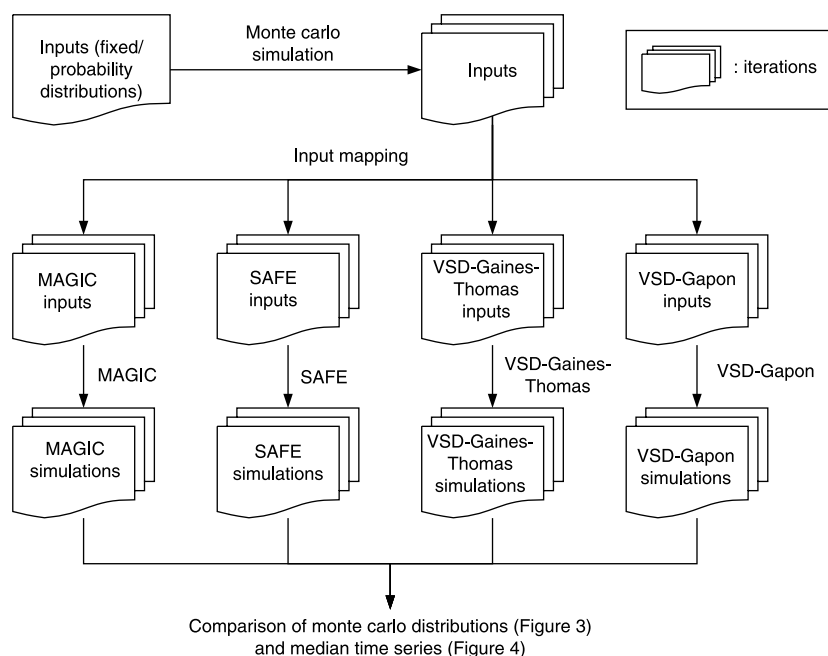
Inputs (fixed/ probability distributions)

Monte carlo simulation

Inputs

: iterations

Input mapping

MAGIC inputs

SAFE inputs

VSD-Gaines-Thomas inputs

VSD-Gapon inputs

MAGIC

SAFE

VSD-Gaines-Thomas

VSD-Gapon

MAGIC simulations

SAFE simulations

VSD-Gaines-Thomas simulations

VSD-Gapon simulations

Comparison of monte carlo distributions (Figure 3) and median time series (Figure 4)